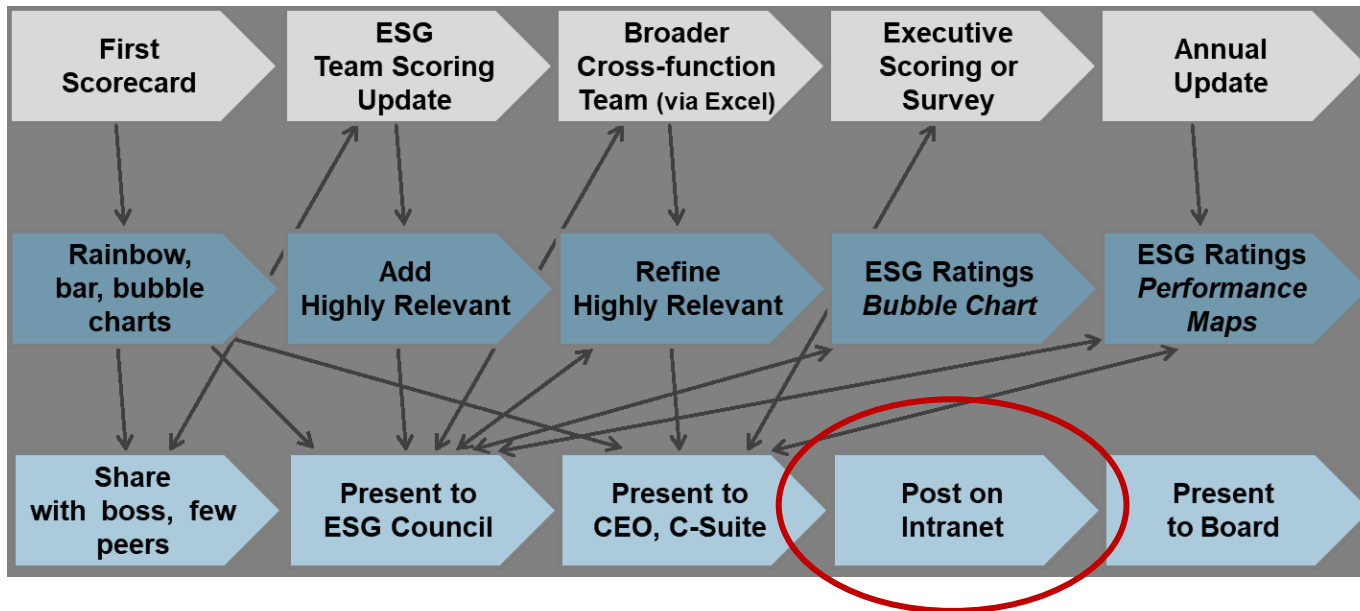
First Scorecard

ESG Team Scoring Update

Broader Cross-function Team (via Excel)

Executive Scoring or Survey

Annual Update

Rainbow, bar, bubble charts

Add Highly Relevant

Refine Highly Relevant

ESG Ratings *Bubble Chart*

ESG Ratings *Performance Maps*

Share with boss, few peers

Present to ESG Council

Present to CEO, C-Suite

Post on Intranet

Present to Board